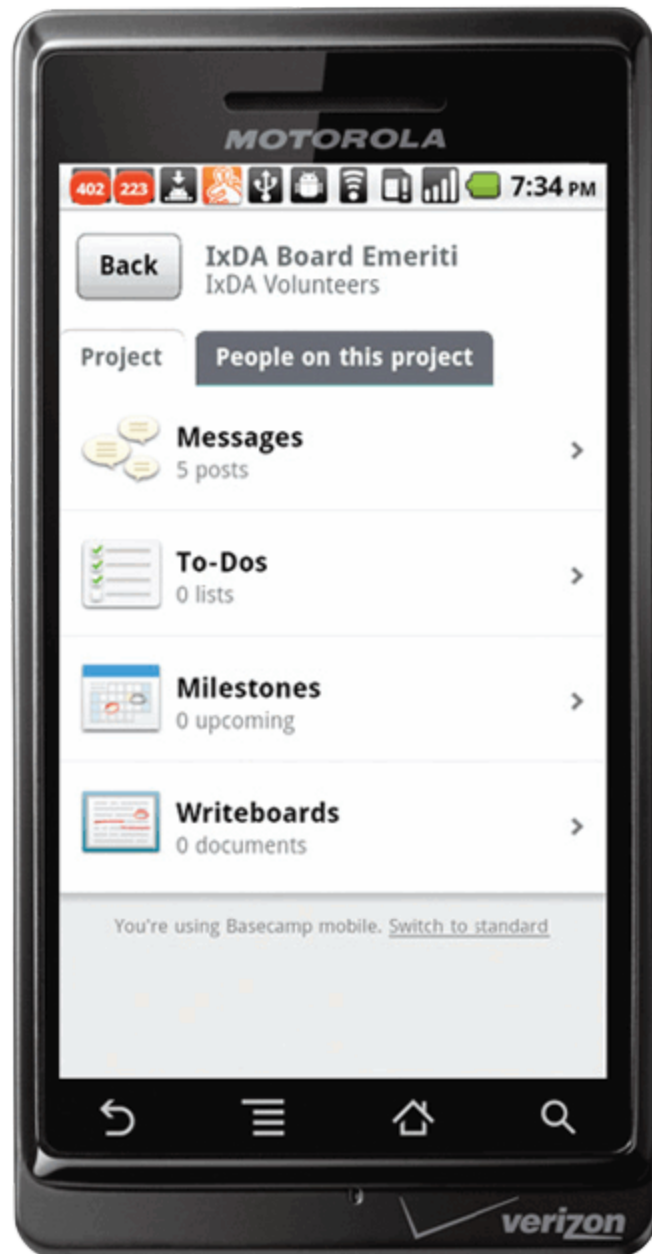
MOTOROLA

402 223 7:34 PM

Back

IxDA Board Emeriti
IxDA Volunteers

Project

People on this project

Messages
5 posts

To-Dos
0 lists

Milestones
0 upcoming

Writeboards
0 documents

You're using Basecamp mobile. Switch to standard

verizon